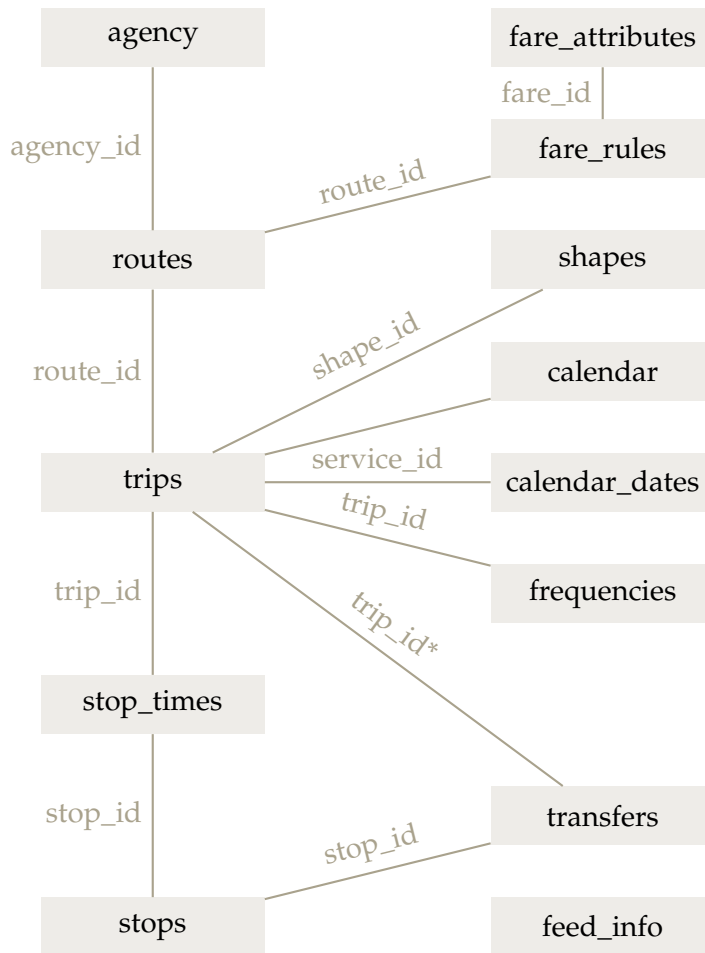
agency

fare_attributes

fare_id

agency_id

fare_rules

route_id

routes

shapes

shape_id

route_id

calendar

trips

service_id

calendar_dates

trip_id

frequencies

trip_id

trip_id*

stop_times

stop_id

transfers

stop_id

stops

feed_info